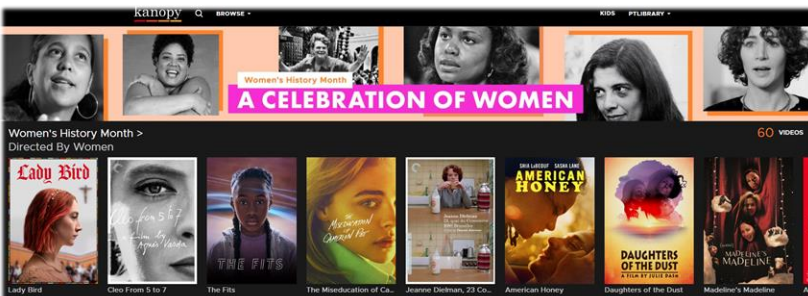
kanopy BROWSE KIDS PTLIBRARY

Women's History Month
A CELEBRATION OF WOMEN

Women's History Month >
Directed By Women

60 VIDEOS

Lady Bird
Cleo from 5 to 7
A film by Agnès Varda
THE FITS
The Miseducation of Cameron Post
SHIA LaBEOUF SASHA LANE
AMERICAN HONEY
DAUGHTERS OF THE DUST
A FILM BY JULIE DASH
MADELINE'S MADELINE

Lady Bird
Cleo From 5 to 7
The Fits
The Miseducation of Ca...
Jeanne Dielman, 23 Co...
American Honey
Daughters of the Dust
Madeline's Madeline